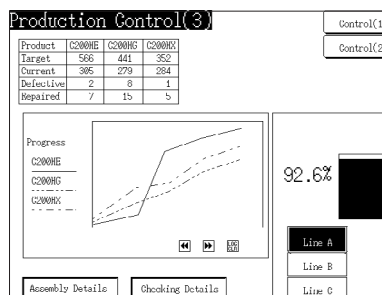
Production Control(3)

| Product | C200HE | C200HG | C200HX |
|---|---|---|---|
| Target | 566 | 441 | 352 |
| Current | 305 | 279 | 284 |
| Defective | 2 | 8 | 1 |
| Repaired | 7 | 15 | 5 |

Control(1

Control(2

Progress

C200HE

C200HG

C200HX

92.6%

Line A

Line B

Line C

Assembly Details

Checking Details